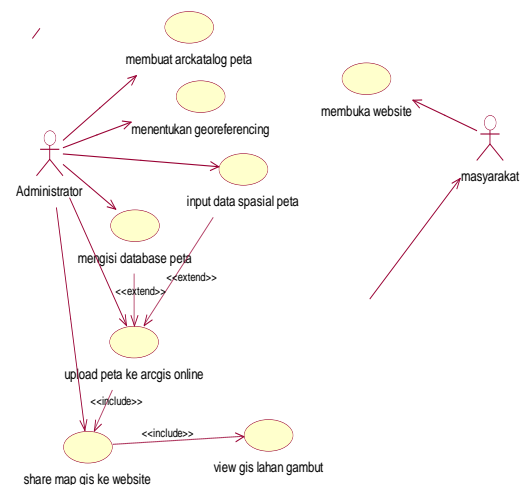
membuat arckatalog peta

membuka website

menentukan georeferencing

Administrator

input data spasial peta

masyarakat

mengisi database peta

<<extend>>

<<extend>>

upload peta ke arcgis online

<<include>>

<<include>>

share map gis ke website

view gis lahan gambut